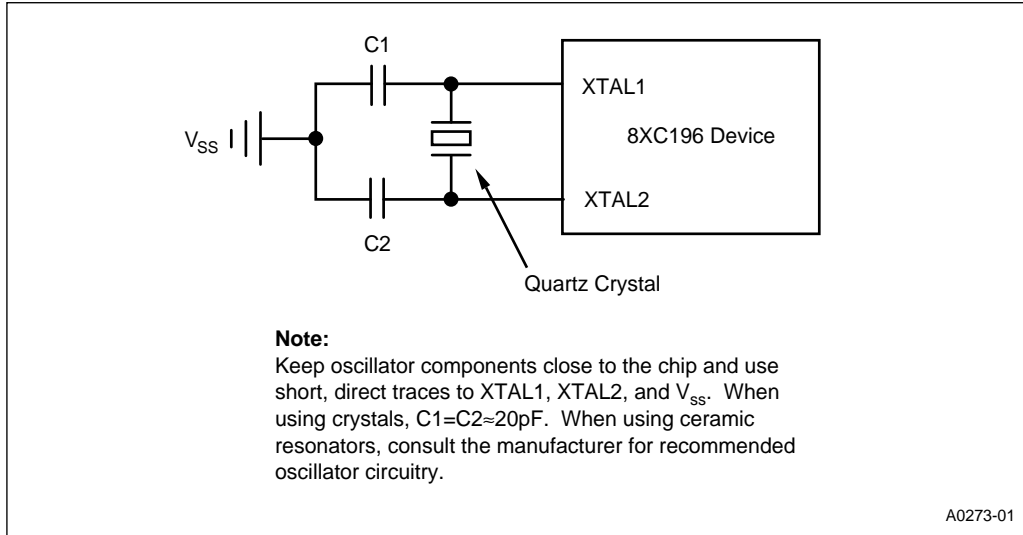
C1

XTAL1

$V_{SS}$

8XC196 Device

XTAL2

C2

Quartz Crystal

**Note:**
Keep oscillator components close to the chip and use short, direct traces to XTAL1, XTAL2, and $V_{ss}$. When using crystals, C1=C2≈20pF. When using ceramic resonators, consult the manufacturer for recommended oscillator circuitry.

A0273-01